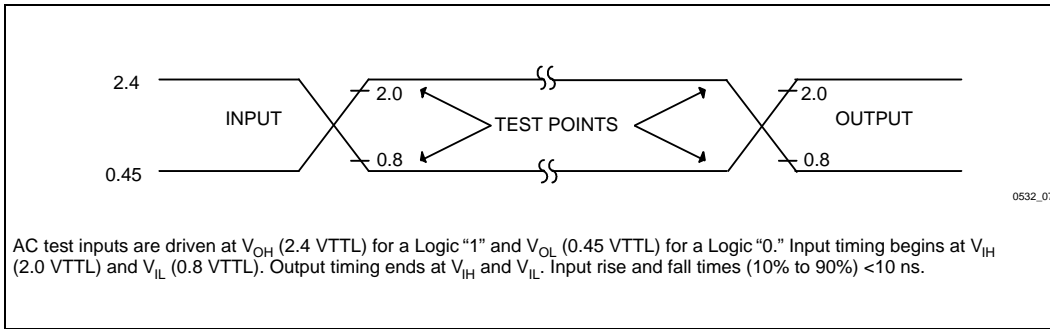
2.4

0.45

INPUT

2.0

0.8

TEST POINTS

2.0

0.8

OUTPUT

0532_0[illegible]

AC test inputs are driven at $V_{OH}$ (2.4 VTTL) for a Logic "1" and $V_{OL}$ (0.45 VTTL) for a Logic "0." Input timing begins at $V_{IH}$ (2.0 VTTL) and $V_{IL}$ (0.8 VTTL). Output timing ends at $V_{IH}$ and $V_{IL}$. Input rise and fall times (10% to 90%) <10 ns.